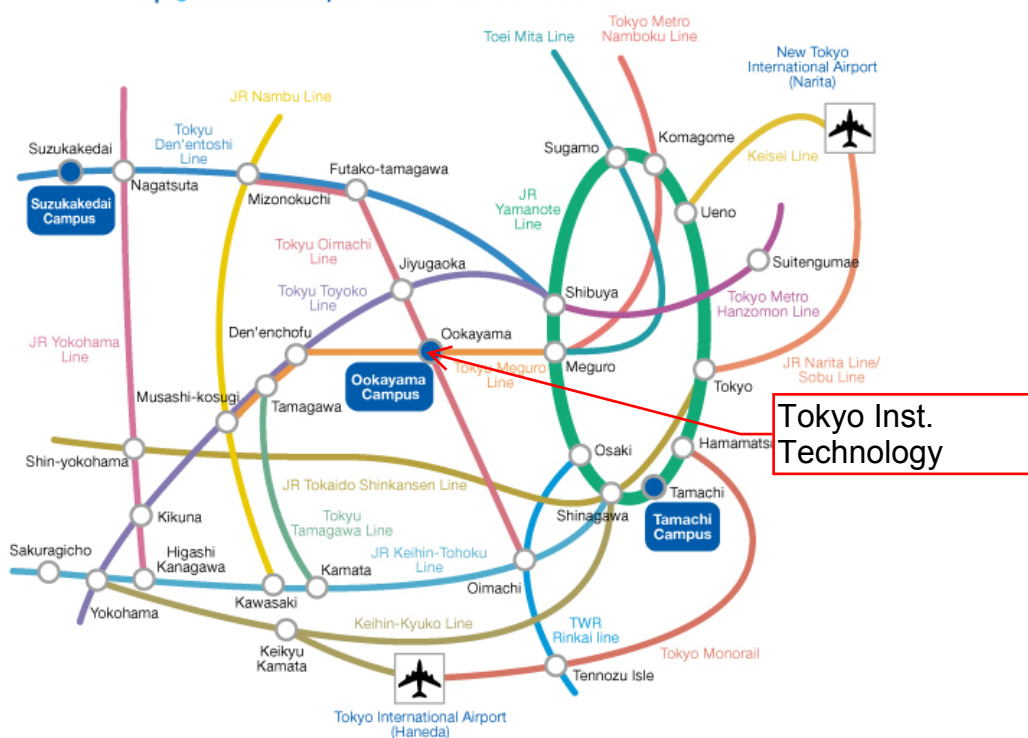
Toei Mita Line

Tokyo Metro Namboku Line

New Tokyo International Airport (Narita)

JR Nambu Line

Tokyo Den'entoshi Line

Suzukakedai

Nagatsuta

Suzukakedai Campus

Mizonokuchi

Futako-tamagawa

Sugamo

Komagome

Keisei Line

JR Yamanote Line

Ueno

Tokyu Oimachi Line

Jiyugaoka

Suitengumae

Tokyu Toyoko Line

Shibuya

Tokyo Metro Hanzomon Line

JR Yokohama Line

Den'enchofu

Ookayama

Meguro

JR Narita Line/ Sobu Line

Ookayama Campus

Tokyu Meguro Line

Tokyo

Musashi-kosugi

Tamagawa

Tokyo Inst. Technology

Osaki

Hamamatsu

Shin-yokohama

JR Tokaido Shinkansen Line

Tamachi

Shinagawa

Tamachi Campus

Kikuna

Tokyu Tamagawa Line

Sakuragicho

Higashi Kanagawa

JR Keihin-Tohoku Line

Kamata

Oimachi

Yokohama

Kawasaki

Keihin-Kyuko Line

TWR Rinkai line

Keikyu Kamata

Tokyo Monorail

Tennozu Isle

Tokyo International Airport (Haneda)